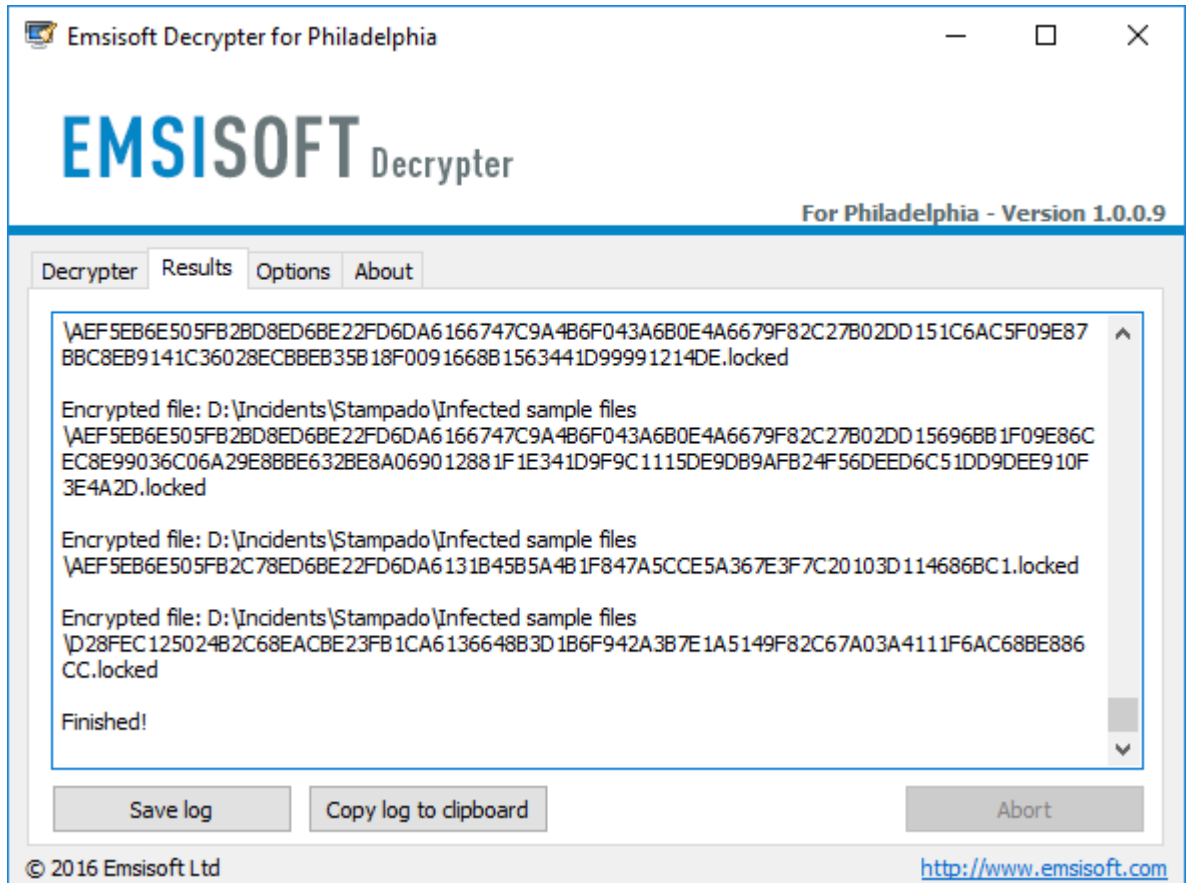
Emsisoft Decrypter for Philadelphia

EMSISOFT Decrypter

For Philadelphia - Version 1.0.0.9

Decrypter | Results | Options | About

\AEF5EB6E505FB2BD8ED6BE22FD6DA6166747C9A4B6F043A6B0E4A6679F82C27B02DD151C6AC5F09E87BBC8EB9141C36028ECBBEB35B18F0091668B1563441D99991214DE.locked

Encrypted file: D:\Incidents\Stampado\Infected sample files \AEF5EB6E505FB2BD8ED6BE22FD6DA6166747C9A4B6F043A6B0E4A6679F82C27B02DD15696BB1F09E86CEC8E99036C06A29E8BBE632BE8A069012881F1E341D9F9C1115DE9DB9AFB24F56DEED6C51DD9DEE910F3E4A2D.locked

Encrypted file: D:\Incidents\Stampado\Infected sample files \AEF5EB6E505FB2C78ED6BE22FD6DA6131B45B5A4B1F847A5CCE5A367E3F7C20103D114686BC1.locked

Encrypted file: D:\Incidents\Stampado\Infected sample files \D28FEC125024B2C68EACBE23FB1CA6136648B3D1B6F942A3B7E1A5149F82C67A03A4111F6AC68BE886CC.locked

Finished!

Save log | Copy log to clipboard | Abort

© 2016 Emsisoft Ltd | http://www.emsisoft.com